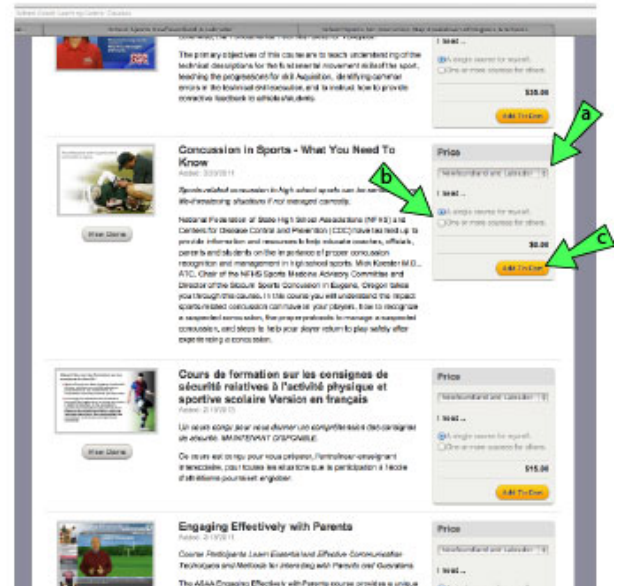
The primary objectives of this course are to teach understanding of the technical descriptions for the fundamental movement skills of the sport, teaching the progressions for skill Acquisition, identifying common errors in the technical skill execution, and to instruct how to provide corrective feedback to athlete/students.

I need...

A single course for myself.

One or more courses for others.

$35.00

Add To Cart

Concussion in Sports - What You Need To Know

Added: 2/23/2011

Sports-related concussion in high school sports can be serious and life-threatening situations if not managed correctly.

National Federation of State High School Associations (NFHS) and Centers for Disease Control and Prevention (CDC) have teamed up to provide information and resources to help educate coaches, officials, parents and students on the importance of proper concussion recognition and management in high school sports. Mick Koester M.D., ATC, Chair of the NFHS Sports Medicine Advisory Committee and Director of the Slocum Sports Concussion in Eugene, Oregon takes you through the course. In this course you will understand the impact sports-related concussions can have on your players, how to recognize a suspected concussion, the proper protocols to manage a suspected concussion, and steps to help your player return to play safely after experiencing a concussion.

View Demo

Price

Newfoundland and Labrador

I need...

A single course for myself.

One or more courses for others.

$0.00

Add To Cart

a

b

c

Cours de formation sur les consignes de sécurité relatives à l'activité physique et sportive scolaire Version en français

Added: 2/18/2011

Un cours conçu pour vous donner une compréhension des consignes de sécurité. MAINTENANT DISPONIBLE.

Ce cours est conçu pour vous préparer, l'entraîneur-enseignant bénévole, pour toutes les situations que la participation à l'école d'athlétisme pourrait engendrer.

View Demo

Price

Newfoundland and Labrador

I need...

A single course for myself.

One or more courses for others.

$15.00

Add To Cart

Engaging Effectively with Parents

Added: 2/18/2011

Coaches Participants Learn Essential and Effective Communication Techniques and Methods for Interacting with Parents and Guardians.

The ASAA Engaging Effectively with Parents course provides a unique

Price

Newfoundland and Labrador